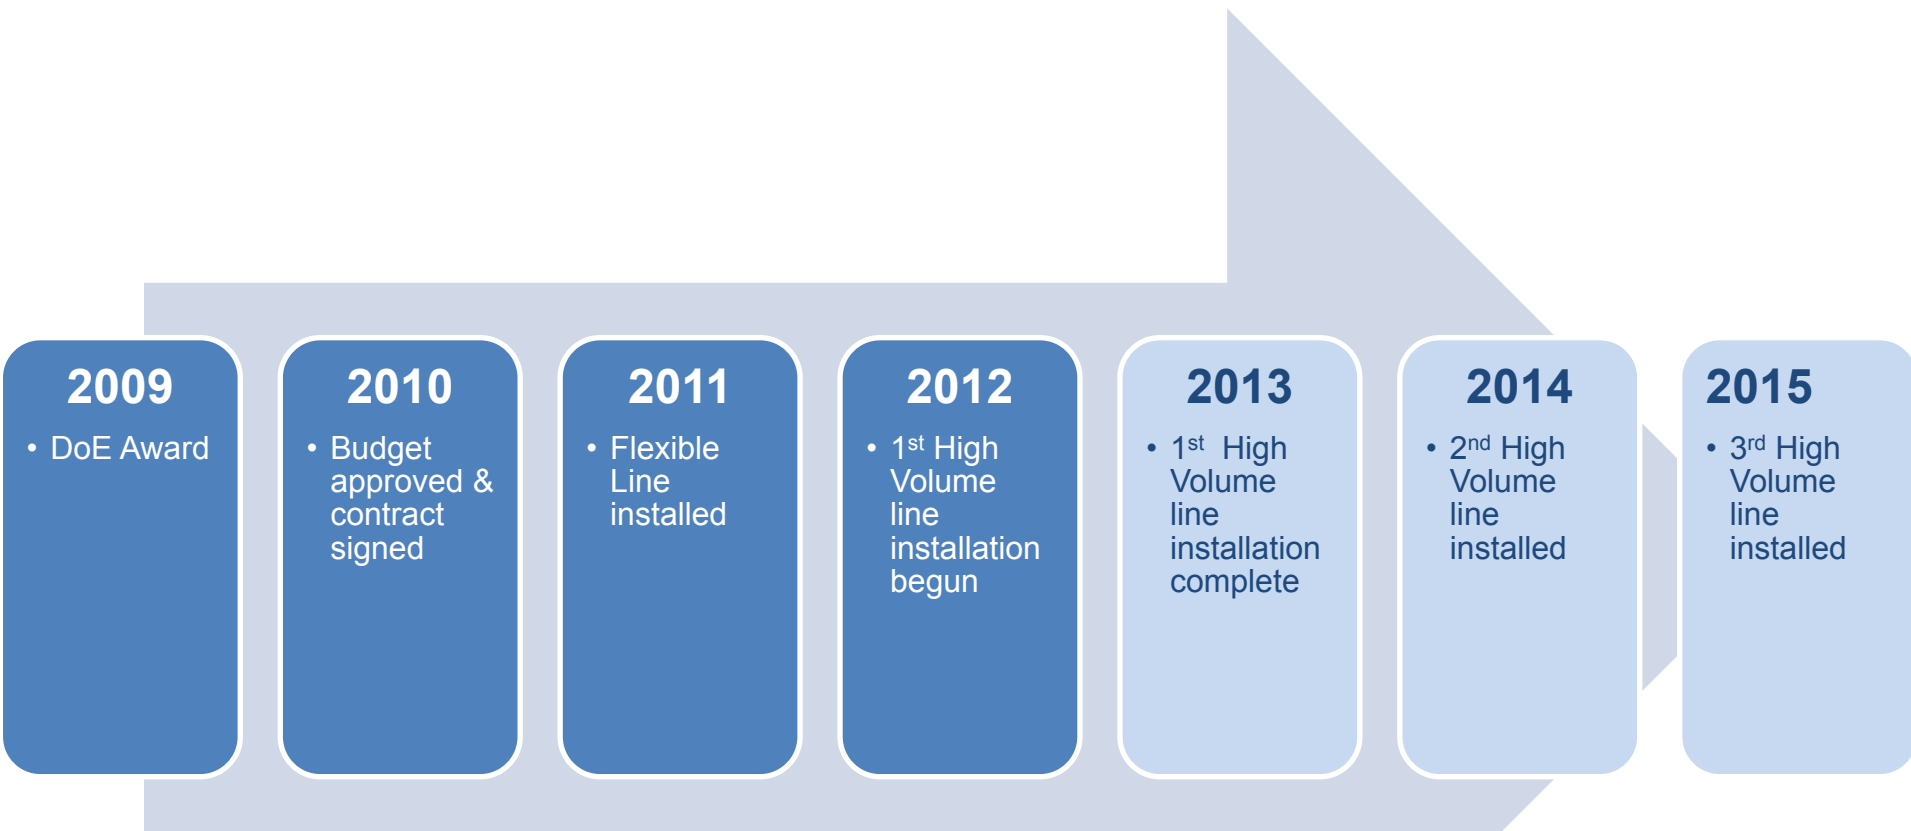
2009
• DoE Award

2010
• Budget approved & contract signed

2011
• Flexible Line installed

2012
• 1$^{st}$ High Volume line installation begun

2013
• 1$^{st}$ High Volume line installation complete

2014
• 2$^{nd}$ High Volume line installed

2015
• 3$^{rd}$ High Volume line installed